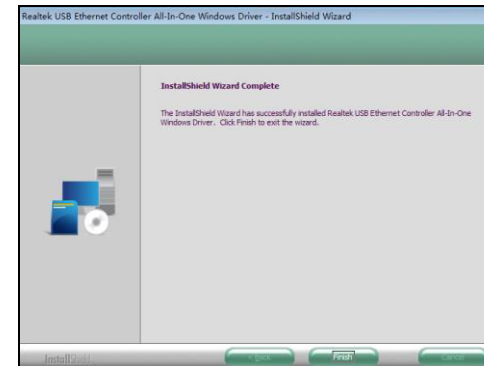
Realtek USB Ethernet Controller All-In-One Windows Driver - InstallShield Wizard

InstallShield Wizard Complete

The InstallShield Wizard has successfully installed Realtek USB Ethernet Controller All-In-One Windows Driver. Click Finish to exit the wizard.

InstallShield

< Back

Finish

Cancel